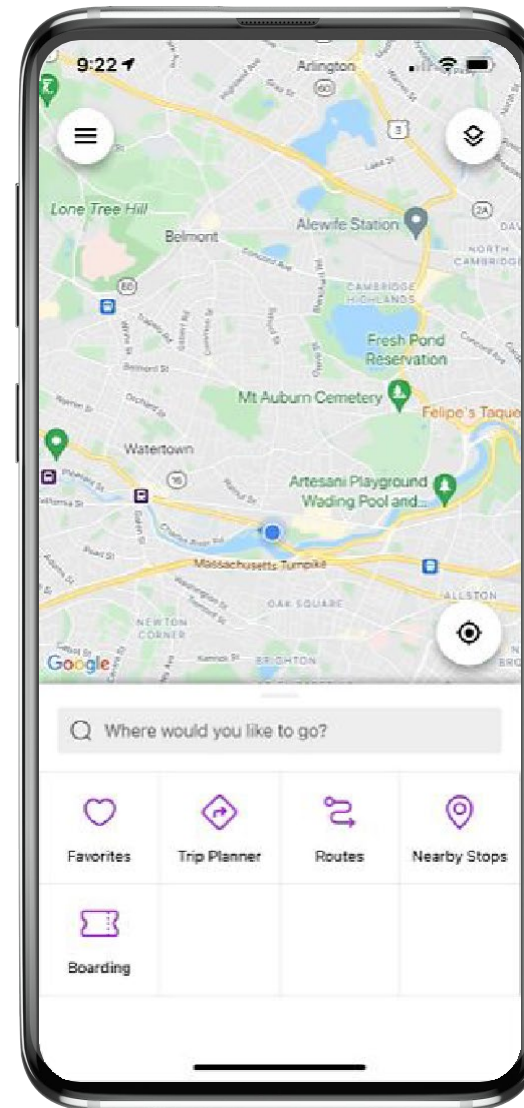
9:22

Arlington

Lone Tree Hill

Belmont

Alewife Station

NORTH CAMBRIDGE

CAMBRIDGE HIGHLANDS

Fresh Pond Reservation

Mt Auburn Cemetery

Felipe's Taque

Watertown

Artesani Playground Wading Pool and...

Massachusetts Turnpike

OAK SQUARE

ALLSTON

NEWTON CORNER

BRIGHTON

Google

Where would you like to go?

Favorites

Trip Planner

Routes

Nearby Stops

Boarding